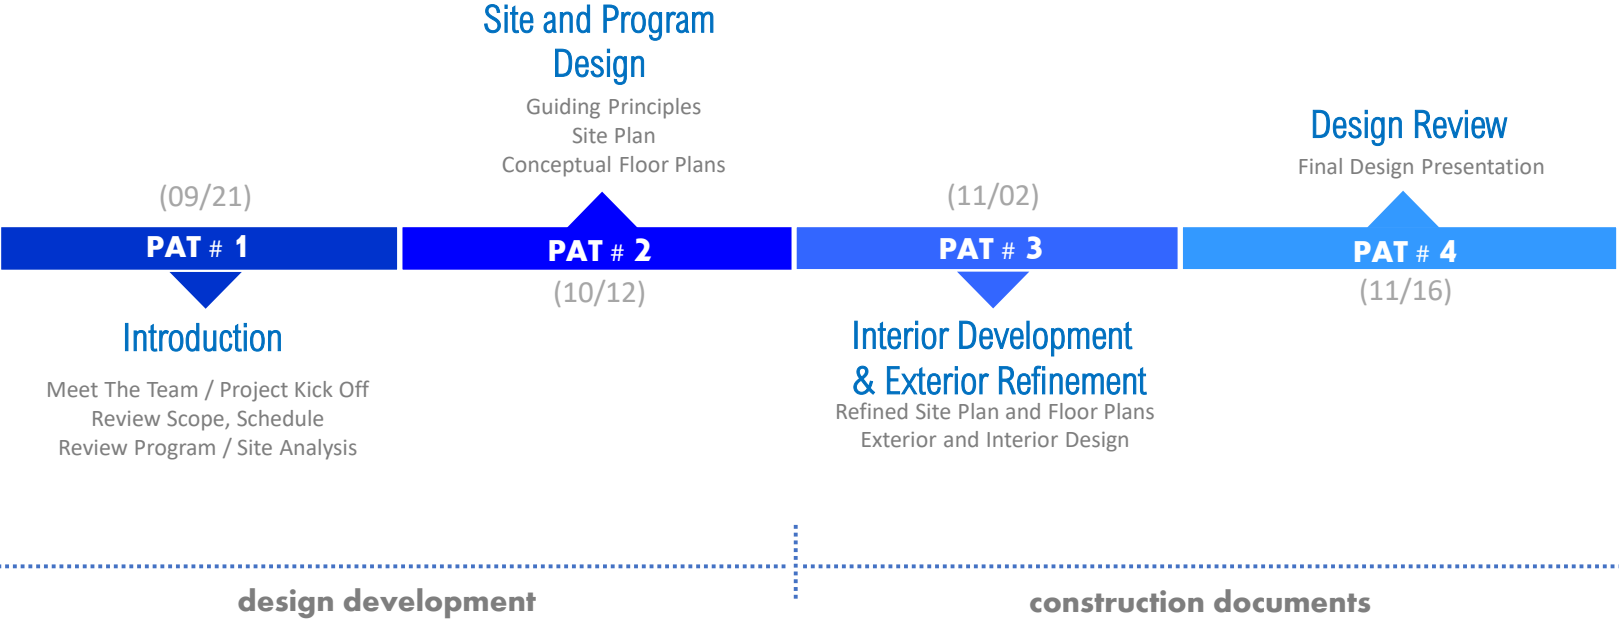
Site and Program Design

Guiding Principles
Site Plan
Conceptual Floor Plans

Design Review

Final Design Presentation

(09/21)

(11/02)

PAT # 1

PAT # 2

PAT # 3

PAT # 4

(10/12)

(11/16)

Introduction

Meet The Team / Project Kick Off
Review Scope, Schedule
Review Program / Site Analysis

Interior Development & Exterior Refinement

Refined Site Plan and Floor Plans
Exterior and Interior Design

design development

construction documents